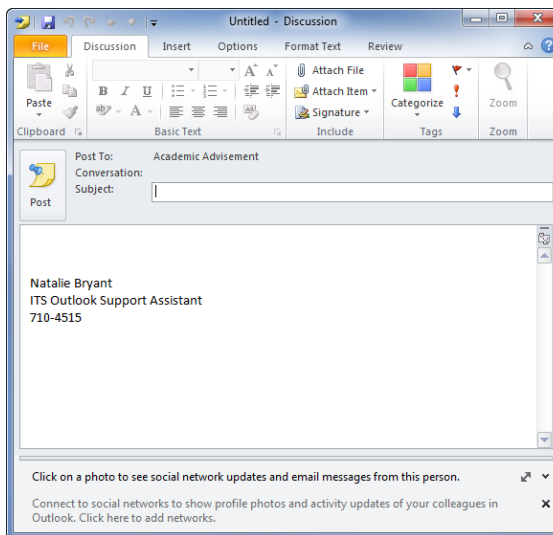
Untitled - Discussion

File
Discussion
Insert
Options
Format Text
Review

Paste
Clipboard

B I U
Basic Text

Attach File
Attach Item
Signature
Include

Categorize
Tags

Zoom
Zoom

Post

Post To: Academic Advisement
Conversation:
Subject:

Natalie Bryant
ITS Outlook Support Assistant
710-4515

Click on a photo to see social network updates and email messages from this person.

Connect to social networks to show profile photos and activity updates of your colleagues in Outlook. Click here to add networks.